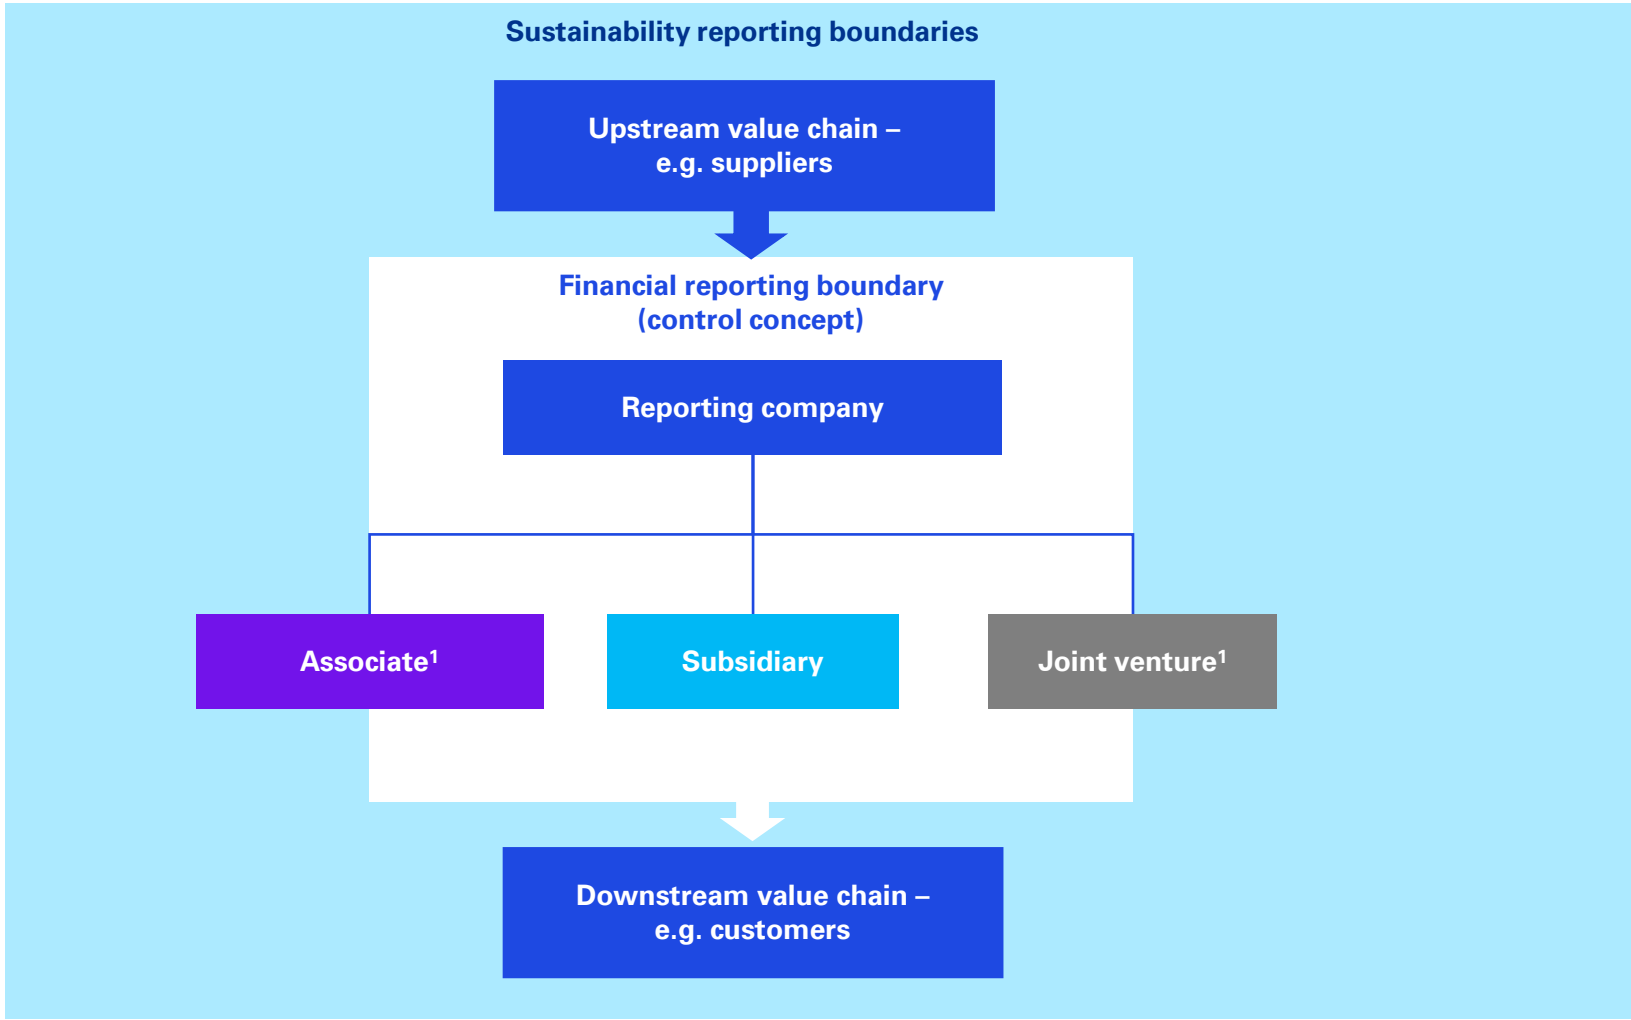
Sustainability reporting boundaries

Upstream value chain – e.g. suppliers

Financial reporting boundary (control concept)

Reporting company

Associate$^1$

Subsidiary

Joint venture$^1$

Downstream value chain – e.g. customers